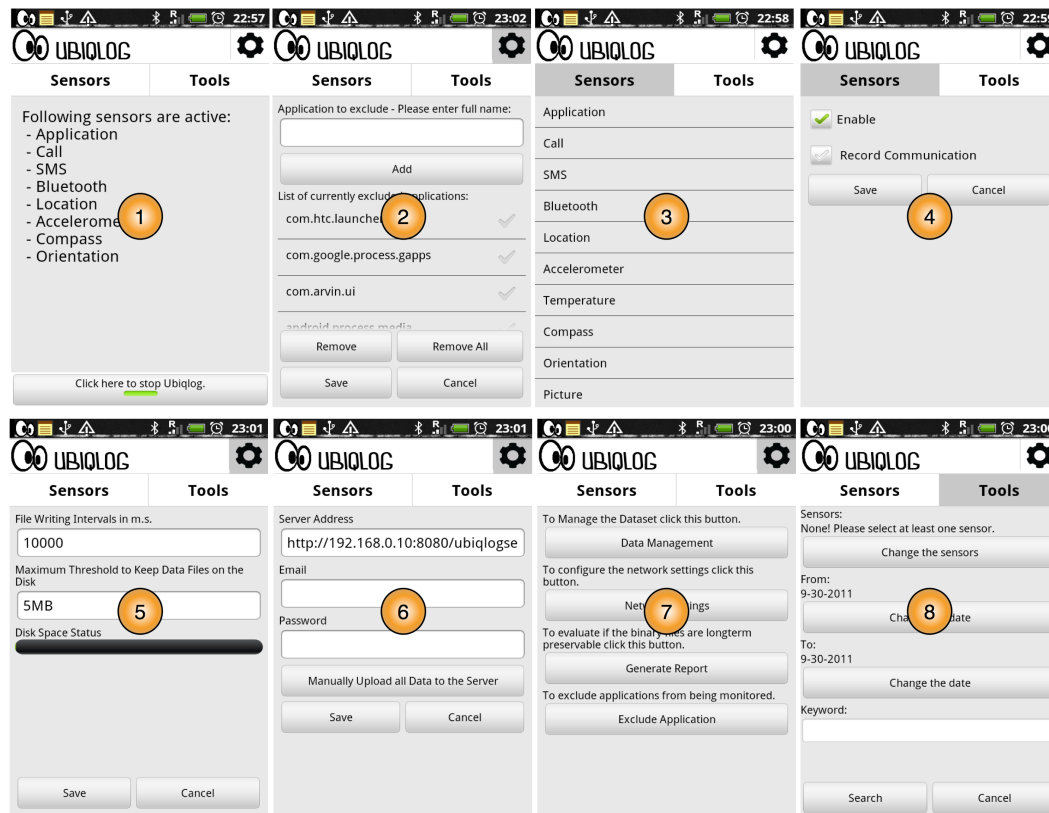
22:57
UBIQLOG
Sensors | Tools
Following sensors are active:
- Application
- Call
- SMS
- Bluetooth
- Location
- Accelerome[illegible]
- Compass
- Orientation
1
Click here to stop Ubiqlog.

23:02
UBIQLOG
Sensors | Tools
Application to exclude - Please enter full name:
Add
List of currently exclu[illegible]pplications:
com.htc.launche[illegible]
2
com.google.process.gapps
com.arvin.ui
android.process.media
Remove
Remove All
Save
Cancel

22:58
UBIQLOG
Sensors | Tools
Application
Call
SMS
Bluetooth
3
Location
Accelerometer
Temperature
Compass
Orientation
Picture

22:5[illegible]
UBIQLOG
Sensors | Tools
Enable
Record Communication
Save
Cancel
4

23:01
UBIQLOG
Sensors | Tools
File Writing Intervals in m.s.
10000
Maximum Threshold to Keep Data Files on the Disk
5MB
5
Disk Space Status
Save
Cancel

23:01
UBIQLOG
Sensors | Tools
Server Address
http://192.168.0.10:8080/ubiqlogse
Email
6
Password
Manually Upload all Data to the Server
Save
Cancel

23:00
UBIQLOG
Sensors | Tools
To Manage the Dataset click this button.
Data Management
To configure the network settings click this button.
Net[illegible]ings
7
To evaluate if the binary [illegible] are longterm preservable click this button.
Generate Report
To exclude applications from being monitored.
Exclude Application

23:0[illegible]
UBIQLOG
Sensors | Tools
Sensors:
None! Please select at least one sensor.
Change the sensors
From:
9-30-2011
Cha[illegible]date
8
To:
9-30-2011
Change the date
Keyword:
Search
Cancel